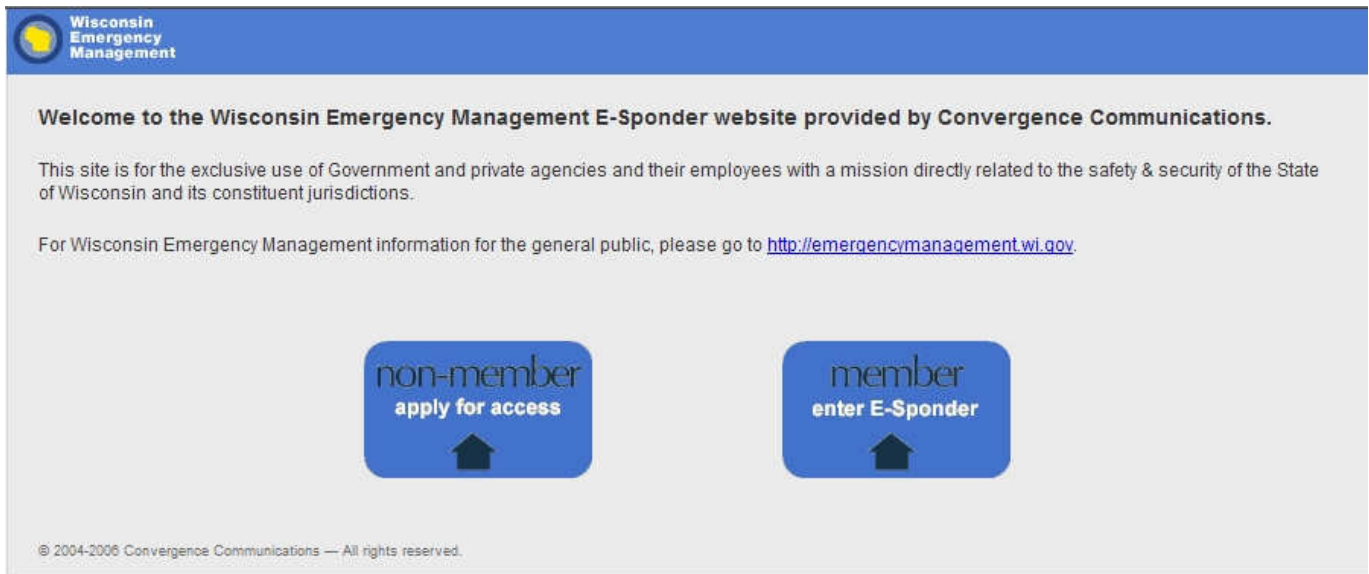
Wisconsin Emergency Management

Welcome to the Wisconsin Emergency Management E-Sponder website provided by Convergence Communications.

This site is for the exclusive use of Government and private agencies and their employees with a mission directly related to the safety & security of the State of Wisconsin and its constituent jurisdictions.

For Wisconsin Emergency Management information for the general public, please go to http://emergencymanagement.wi.gov.

non-member
apply for access

member
enter E-Sponder

© 2004-2006 Convergence Communications — All rights reserved.